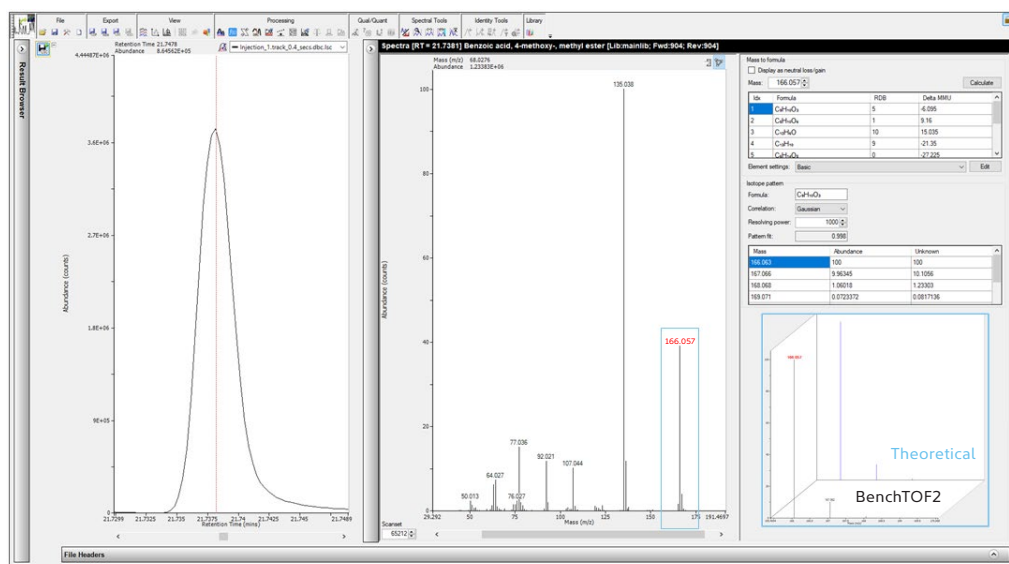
File Export View Processing Qual/Quant Spectral Tools Identity Tools Library

Result Browser

Retention Time 21.7478
Abundance 8.64562E+05
4.44487E+06

Injection_1.track_0.4_secs.dbc.lsc

3.6E+06
2.7E+06
1.8E+06
9E+05
0

Abundance (counts)

21.7299 21.7325 21.735 21.7375 21.74 21.7425 21.745 21.7489
Retention Time (mins)

Spectra [RT = 21.7381] Benzoic acid, 4-methoxy-, methyl ester [Lib:mainlib; Fwd:904; Rev:904]

Mass (m/z) 68.0276
Abundance 1.23383E+06

100
80
60
40
20
0

Abundance (counts)

135.038
166.057
77.036
64.027
92.021
107.044
50.013
76.027

29.292 50 75 100 125 150 175 191.4697
Mass (m/z)

Scanset
65212

Mass to formula
Display as neutral loss/gain
Mass: 166.057 Calculate

| Idx | Formula | RDB | Delta MMU |
|---|---|---|---|
| 1 | $C_9H_{10}O_3$ | 5 | -6.095 |
| 2 | $C_6H_{14}O_4$ | 1 | 9.16 |
| 3 | $C_{12}H_8O$ | 10 | 15.035 |
| 4 | $C_{13}H_{10}$ | 9 | -21.35 |
| 5 | $C_5H_{10}O_5$ | 0 | -27.225 |

Element settings: Basic Edit

Isotope pattern
Formula: $C_9H_{10}O_3$
Correlation: Gaussian
Resolving power: 1000
Pattern fit: 0.998

| Mass | Abundance | Unknown |
|---|---|---|
| 166.063 | 100 | 100 |
| 167.066 | 9.96345 | 10.1056 |
| 168.068 | 1.06018 | 1.23303 |
| 169.071 | 0.0723372 | 0.0817136 |

166.057

Theoretical

BenchTOF2

File Headers